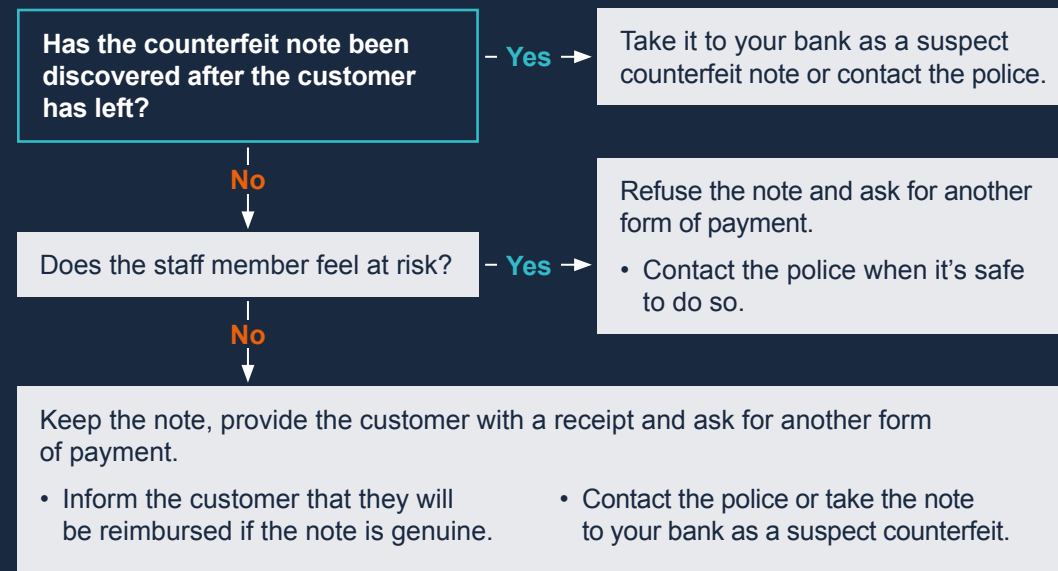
Has the counterfeit note been discovered after the customer has left?

Yes

Take it to your bank as a suspect counterfeit note or contact the police.

No

Does the staff member feel at risk?

Yes

Refuse the note and ask for another form of payment.

• Contact the police when it's safe to do so.

No

Keep the note, provide the customer with a receipt and ask for another form of payment.

• Inform the customer that they will be reimbursed if the note is genuine.

• Contact the police or take the note to your bank as a suspect counterfeit.